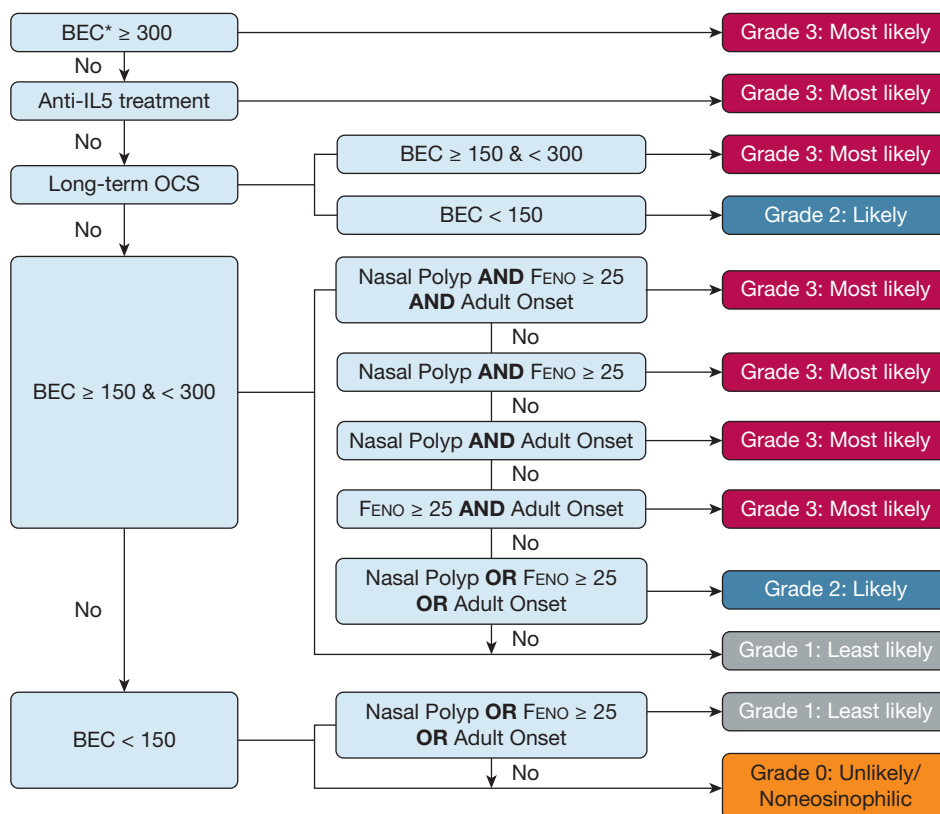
BEC* ≥ 300
Grade 3: Most likely
No
Anti-IL5 treatment
Grade 3: Most likely
No
Long-term OCS
BEC ≥ 150 & < 300
Grade 3: Most likely
BEC < 150
Grade 2: Likely
No
BEC ≥ 150 & < 300
Nasal Polyp **AND** FENO ≥ 25 **AND** Adult Onset
Grade 3: Most likely
No
Nasal Polyp **AND** FENO ≥ 25
Grade 3: Most likely
No
Nasal Polyp **AND** Adult Onset
Grade 3: Most likely
No
FENO ≥ 25 **AND** Adult Onset
Grade 3: Most likely
No
Nasal Polyp **OR** FENO ≥ 25 **OR** Adult Onset
Grade 2: Likely
No
Grade 1: Least likely
No
BEC < 150
Nasal Polyp **OR** FENO ≥ 25 **OR** Adult Onset
Grade 1: Least likely
No
Grade 0: Unlikely/ Noneosinophilic